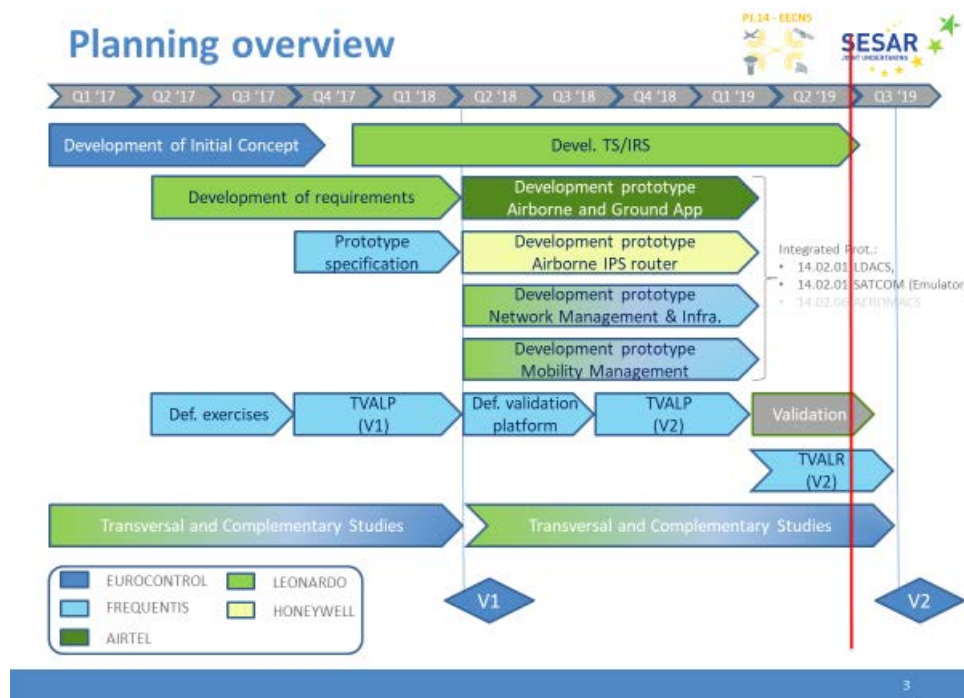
Planning overview

PJ.14 - EECNS

SESAR JOINT UNDERTAKING

Q1 '17 Q2 '17 Q3 '17 Q4 '17 Q1 '18 Q2 '18 Q3 '18 Q4 '18 Q1 '19 Q2 '19 Q3 '19

Development of Initial Concept

Devel. TS/IRS

Development of requirements

Development prototype Airborne and Ground App

Prototype specification

Development prototype Airborne IPS router

Development prototype Network Management & Infra.

Development prototype Mobility Management

Integrated Prot.:
• 14.02.01 LDACS,
• 14.02.01 SATCOM (Emulator
• 14.02.06 AEROMACS

Def. exercises

TVALP (V1)

Def. validation platform

TVALP (V2)

Validation

TVALR (V2)

Transversal and Complementary Studies

Transversal and Complementary Studies

EUROCONTROL
FREQUENTIS
AIRTEL
LEONARDO
HONEYWELL

V1

V2

3